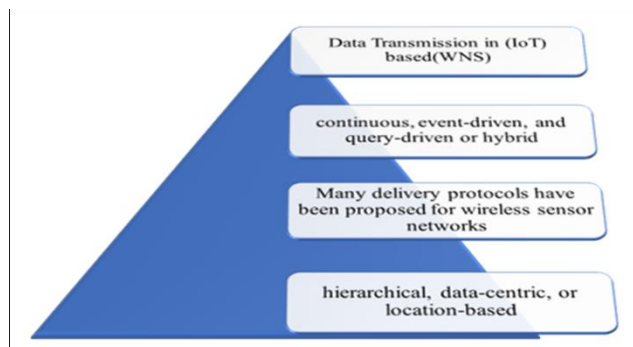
Data Transmission in (IoT) based(WNS)

continuous, event-driven, and query-driven or hybrid

Many delivery protocols have been proposed for wireless sensor networks

hierarchical, data-centric, or location-based